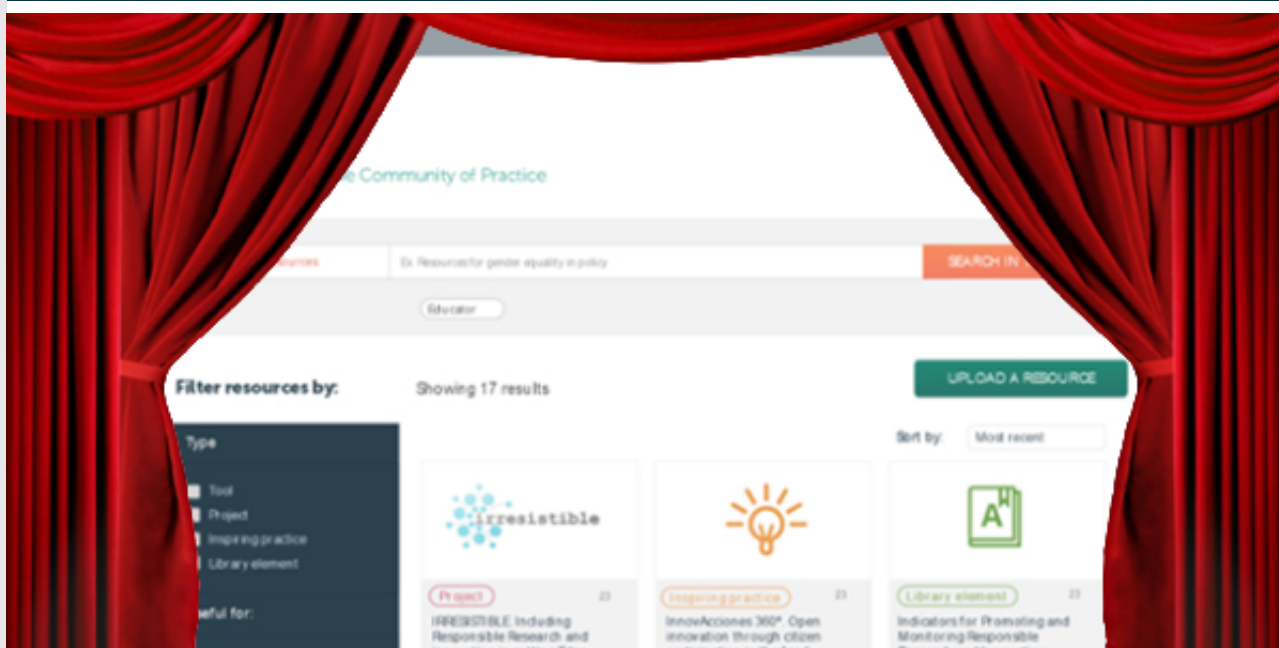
e Community of Practice

ources

Ex. Resources for gender equality in policy

SEARCH IN

Educator

Filter resources by:

Showing 17 results

UPLOAD A RESOURCE

Type

Tool

Project

Inspiring practice

Library element

eful for:

Sort by:

Most recent

irresistible

Project

23

IRRESISTIBLE. Including Responsible Research and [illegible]

Inspiring practice

23

InnovAcciones 360º. Open innovation through citizen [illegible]

Library element

23

Indicators for Promoting and Monitoring Responsible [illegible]